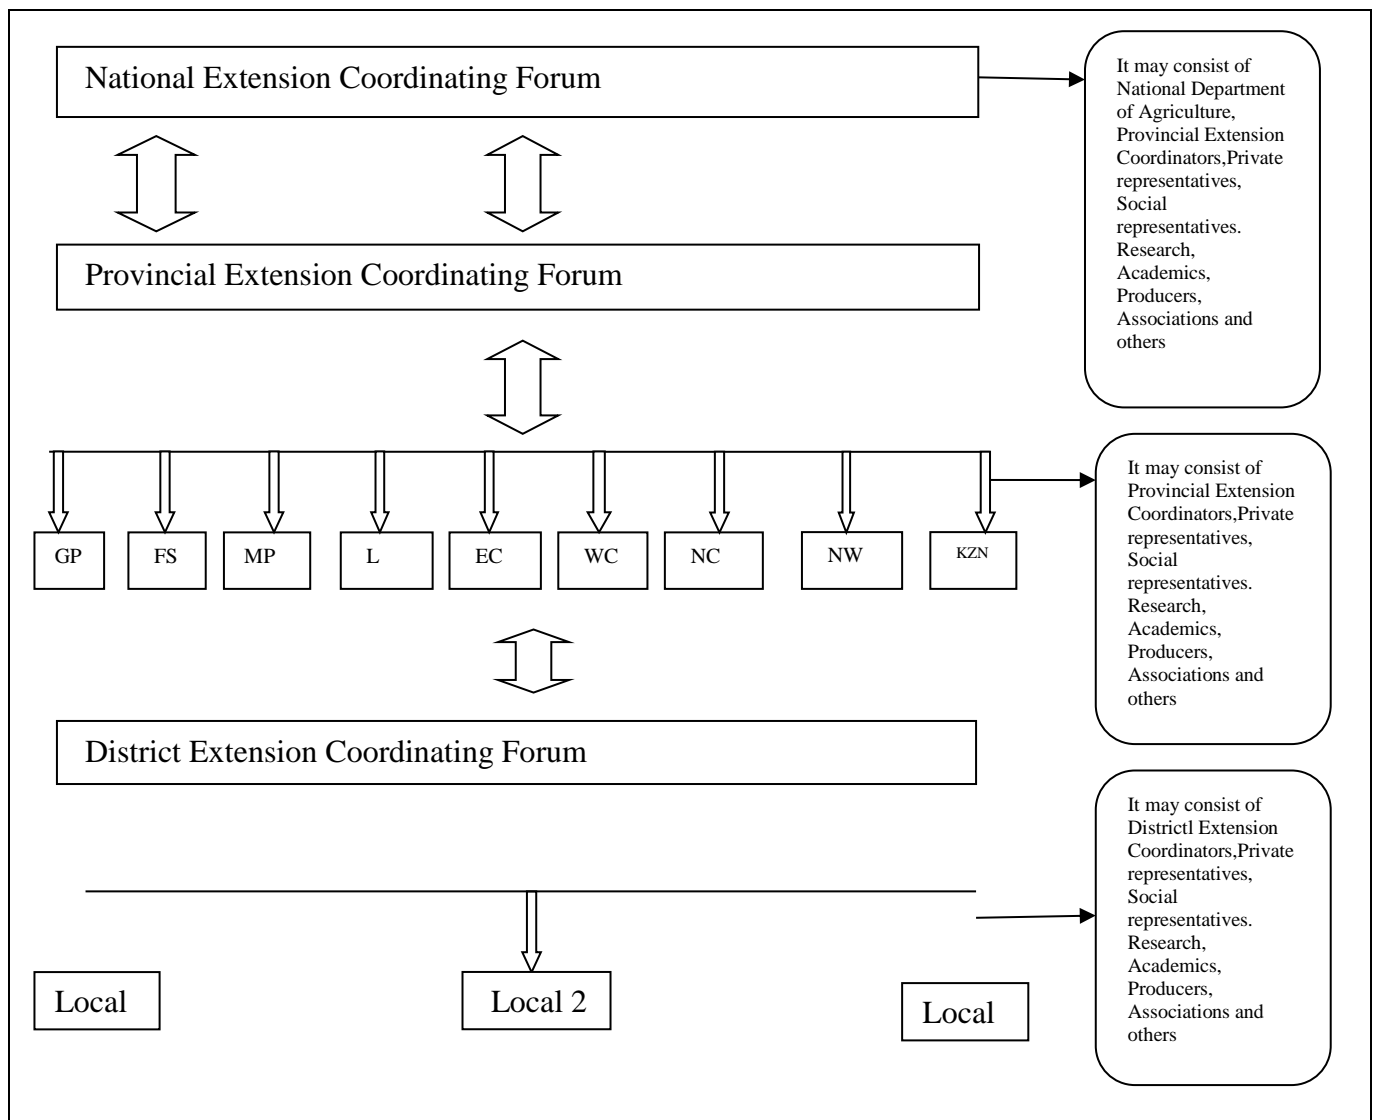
National Extension Coordinating Forum

It may consist of National Department of Agriculture, Provincial Extension Coordinators,Private representatives, Social representatives. Research, Academics, Producers, Associations and others

Provincial Extension Coordinating Forum

GP

FS

MP

L

EC

WC

NC

NW

KZN

It may consist of Provincial Extension Coordinators,Private representatives, Social representatives. Research, Academics, Producers, Associations and others

District Extension Coordinating Forum

It may consist of Districtl Extension Coordinators,Private representatives, Social representatives. Research, Academics, Producers, Associations and others

Local

Local 2

Local